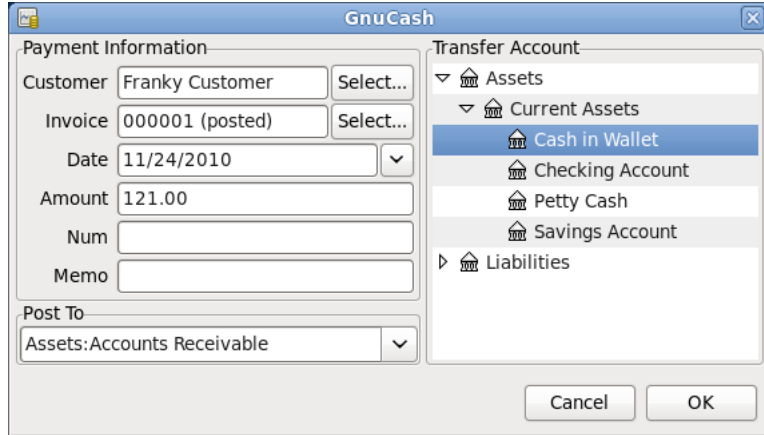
GnuCash

Payment Information

Customer Franky Customer Select...

Invoice 000001 (posted) Select...

Date 11/24/2010

Amount 121.00

Num

Memo

Post To

Assets:Accounts Receivable

Transfer Account

Assets

Current Assets

Cash in Wallet

Checking Account

Petty Cash

Savings Account

Liabilities

Cancel OK